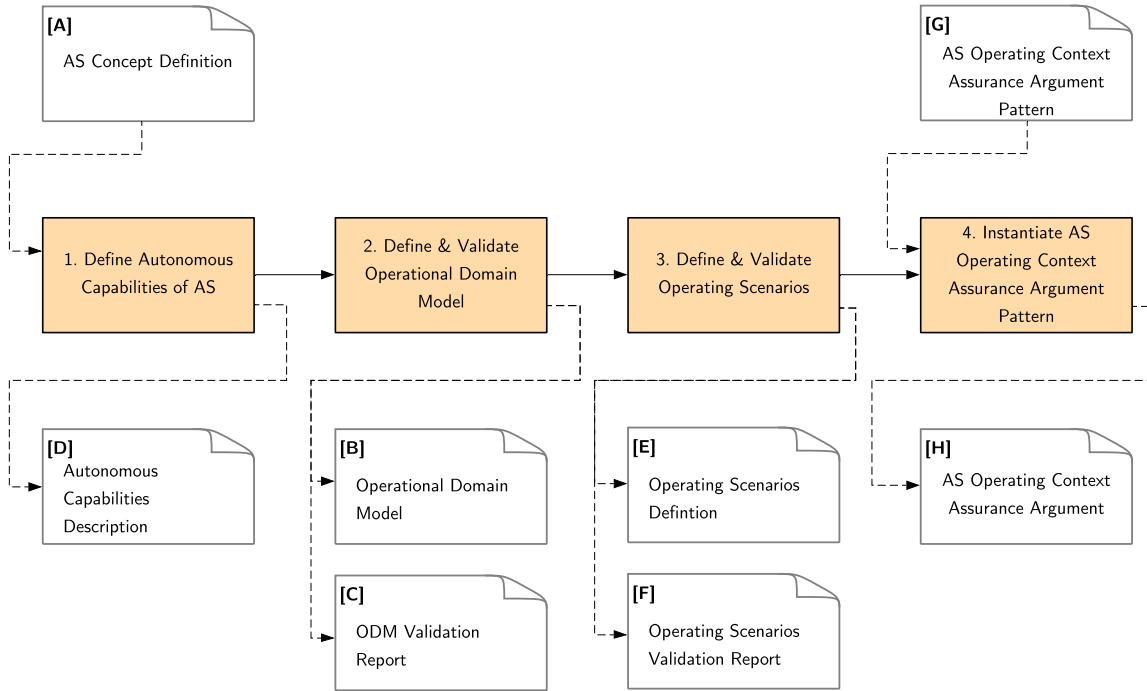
[A]
AS Concept Definition

[G]
AS Operating Context Assurance Argument Pattern

1. Define Autonomous Capabilities of AS

2. Define & Validate Operational Domain Model

3. Define & Validate Operating Scenarios

4. Instantiate AS Operating Context Assurance Argument Pattern

[D]
Autonomous Capabilities Description

[B]
Operational Domain Model

[E]
Operating Scenarios Defintion

[H]
AS Operating Context Assurance Argument

[C]
ODM Validation Report

[F]
Operating Scenarios Validation Report